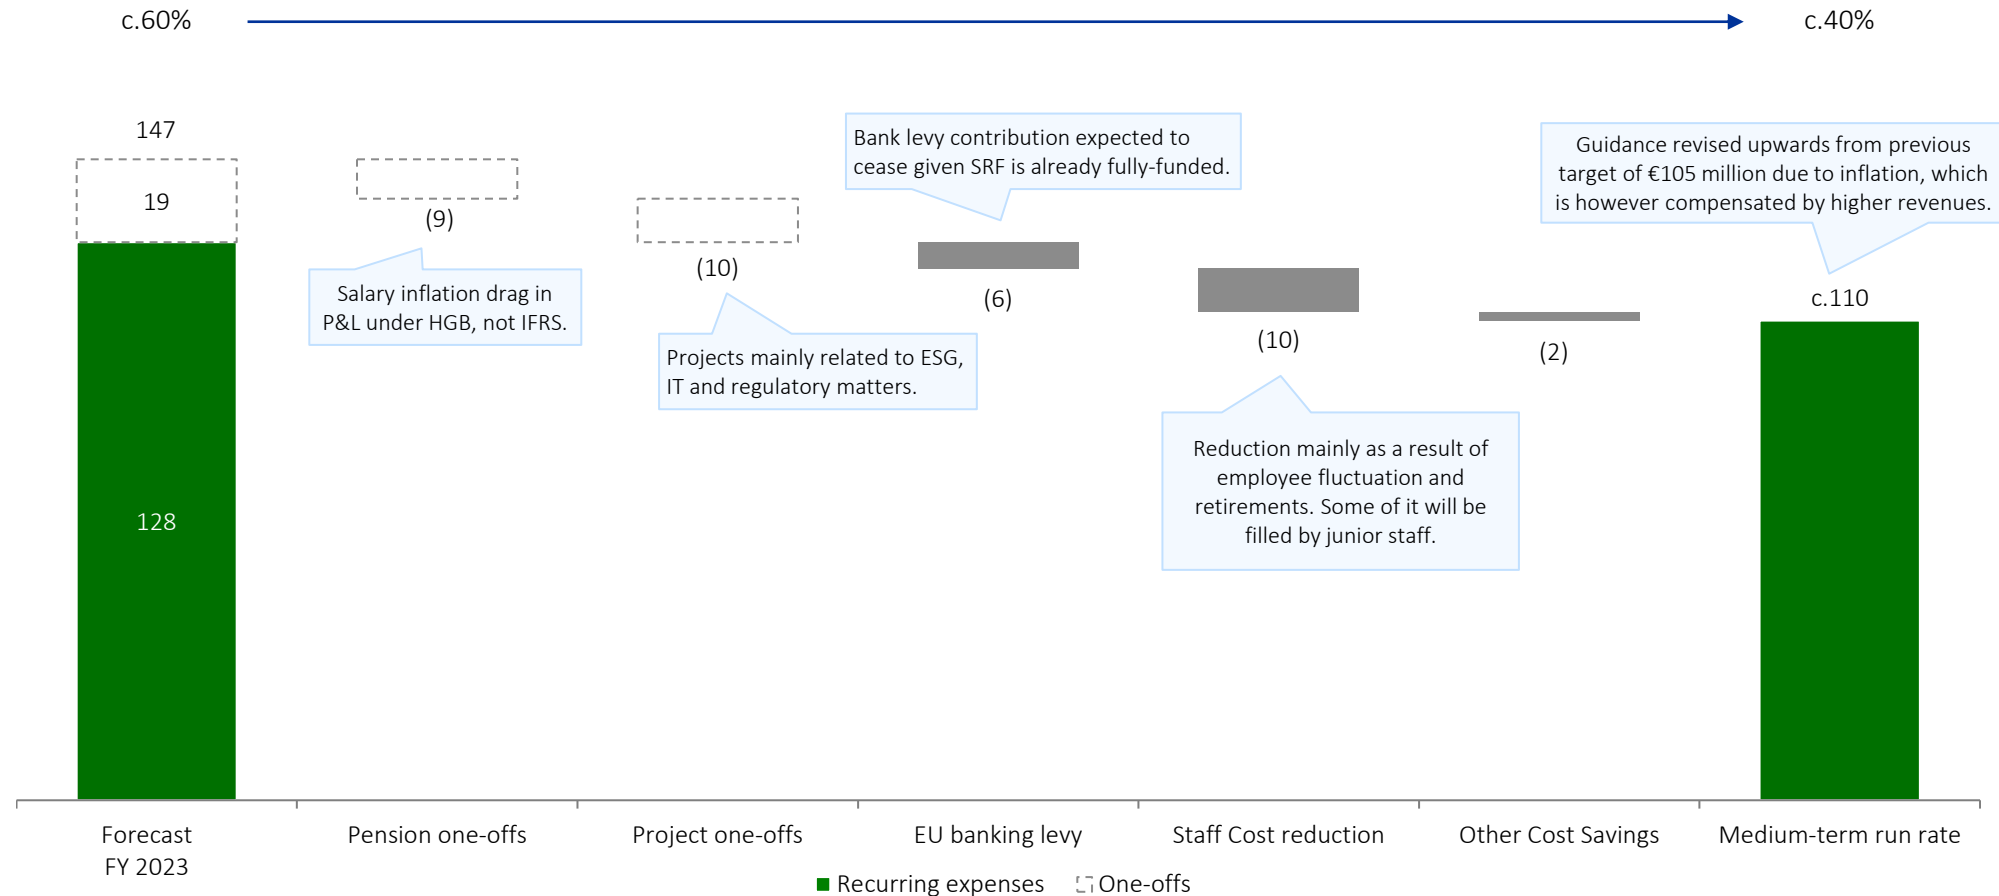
c.60%

c.40%

147

19

128

(9)

Salary inflation drag in P&L under HGB, not IFRS.

(10)

Projects mainly related to ESG, IT and regulatory matters.

Bank levy contribution expected to cease given SRF is already fully-funded.

(6)

(10)

Reduction mainly as a result of employee fluctuation and retirements. Some of it will be filled by junior staff.

(2)

Guidance revised upwards from previous target of €105 million due to inflation, which is however compensated by higher revenues.

c.110

Forecast FY 2023

Pension one-offs

Project one-offs

EU banking levy

Staff Cost reduction

Other Cost Savings

Medium-term run rate

Recurring expenses

One-offs